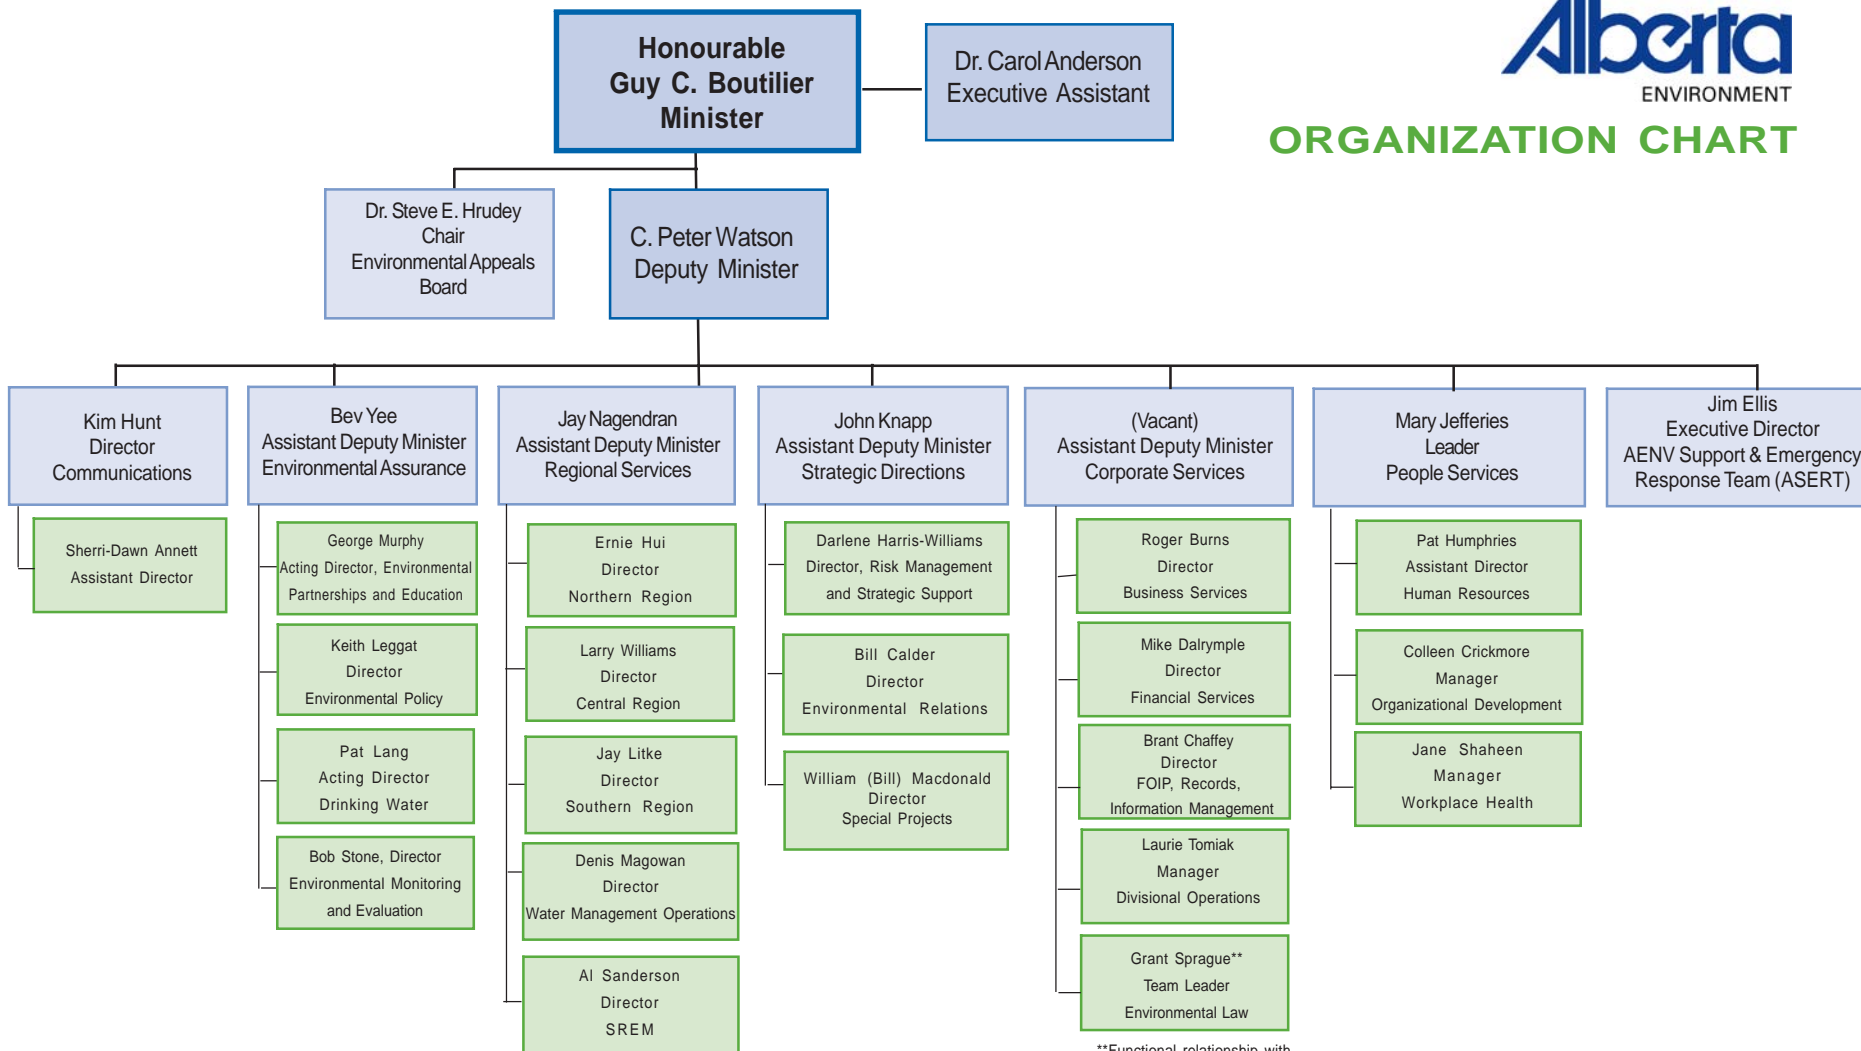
Alberta
ENVIRONMENT
ORGANIZATION CHART

Honourable
Guy C. Boutilier
Minister

Dr. Carol Anderson
Executive Assistant

Dr. Steve E. Hrudey
Chair
Environmental Appeals Board

C. Peter Watson
Deputy Minister

Kim Hunt
Director
Communications

Sherri-Dawn Annett
Assistant Director

Bev Yee
Assistant Deputy Minister
Environmental Assurance

George Murphy
Acting Director, Environmental Partnerships and Education

Keith Leggat
Director
Environmental Policy

Pat Lang
Acting Director
Drinking Water

Bob Stone, Director
Environmental Monitoring and Evaluation

Jay Nagendran
Assistant Deputy Minister
Regional Services

Ernie Hui
Director
Northern Region

Larry Williams
Director
Central Region

Jay Litke
Director
Southern Region

Denis Magowan
Director
Water Management Operations

Al Sanderson
Director
SREM

John Knapp
Assistant Deputy Minister
Strategic Directions

Darlene Harris-Williams
Director, Risk Management and Strategic Support

Bill Calder
Director
Environmental Relations

William (Bill) Macdonald
Director
Special Projects

(Vacant)
Assistant Deputy Minister
Corporate Services

Roger Burns
Director
Business Services

Mike Dalrymple
Director
Financial Services

Brant Chaffey
Director
FOIP, Records, Information Management

Laurie Tomiak
Manager
Divisional Operations

Grant Sprague**
Team Leader
Environmental Law

**Functional relationship with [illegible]

Mary Jefferies
Leader
People Services

Pat Humphries
Assistant Director
Human Resources

Colleen Crickmore
Manager
Organizational Development

Jane Shaheen
Manager
Workplace Health

Jim Ellis
Executive Director
AENV Support & Emergency Response Team (ASERT)